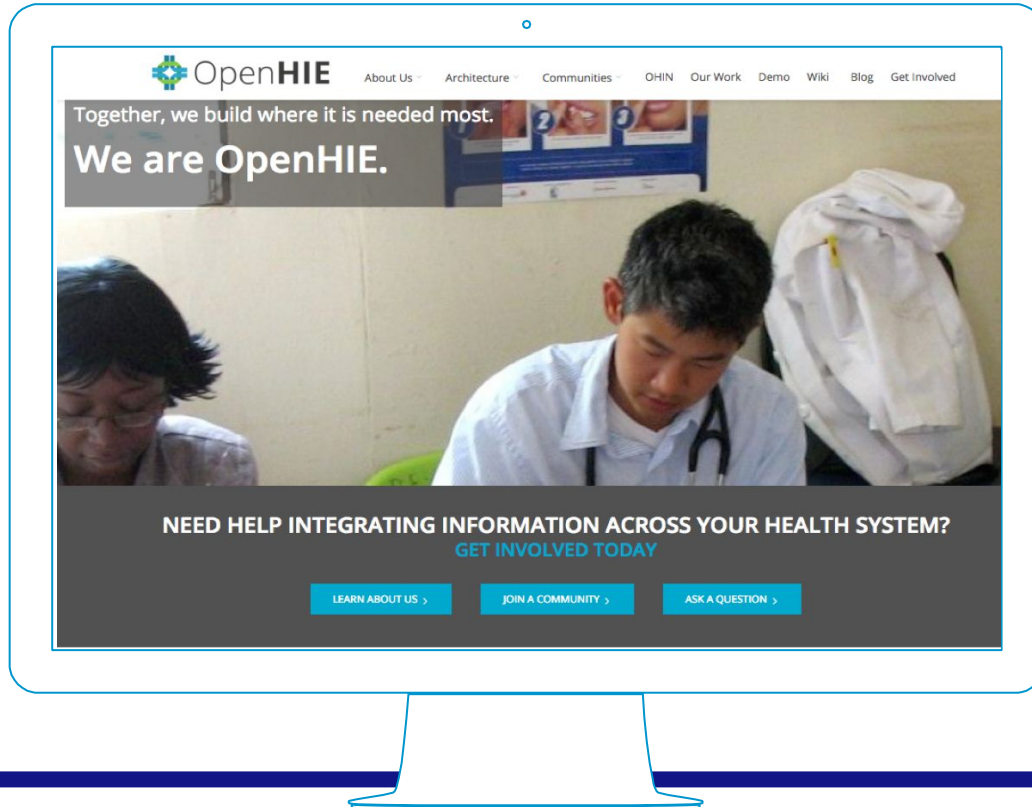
OpenHIE

About Us Architecture Communities OHIN Our Work Demo Wiki Blog Get Involved

Together, we build where it is needed most.

We are OpenHIE.

NEED HELP INTEGRATING INFORMATION ACROSS YOUR HEALTH SYSTEM?

GET INVOLVED TODAY

LEARN ABOUT US ›

JOIN A COMMUNITY ›

ASK A QUESTION ›